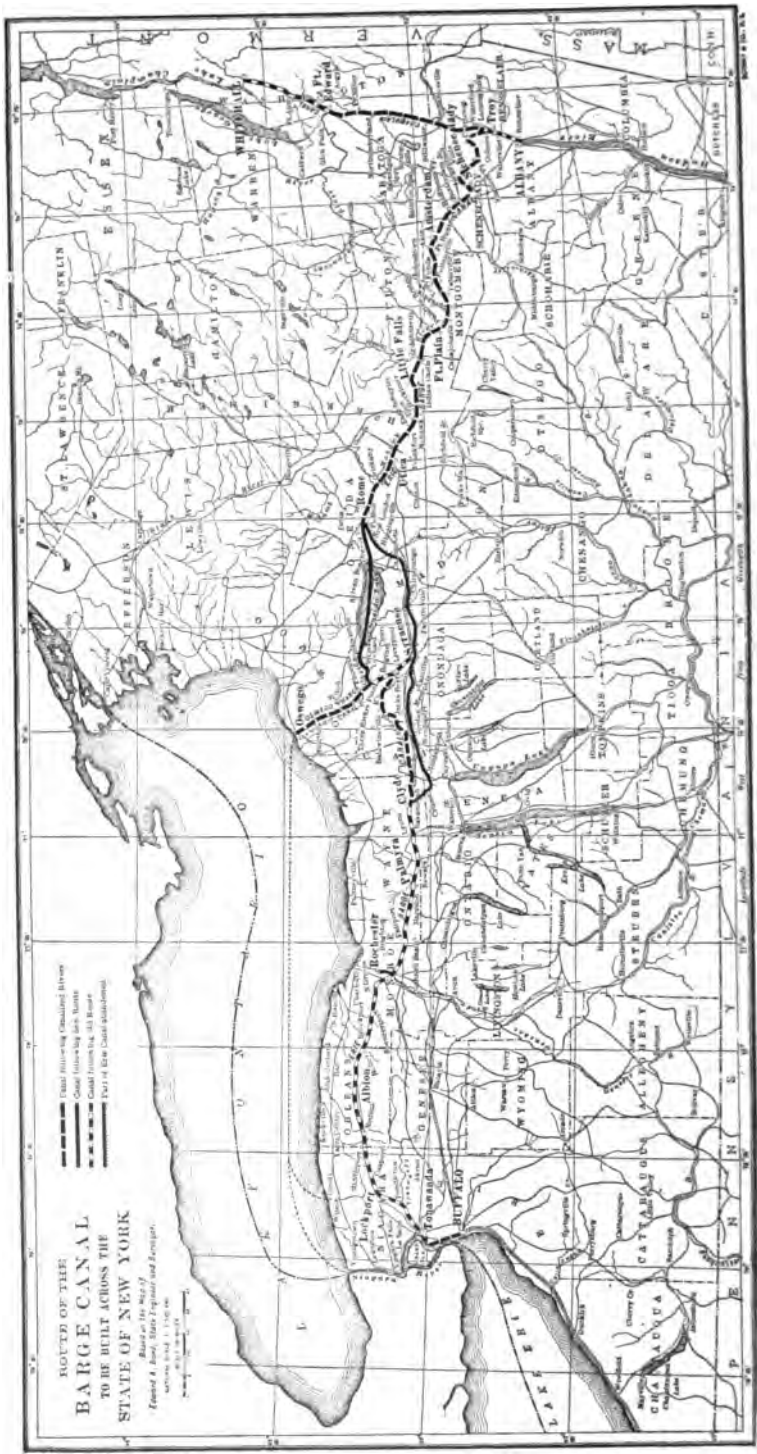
ROUTE OF THE
BARGE CANAL
TO BE BUILT ACROSS THE
STATE OF NEW YORK

Based on the map of
Edward A. Bond, State Engineer and Surveyor.

Canal following Canalized Rivers
Canal following Lake Routes
Canal following Old Route
Part of New Canal (Enlarged)

LAKE ONTARIO
LAKE ERIE

Buffalo
Tonawanda
Lockport
Albion
Rochester
Palmyra
Clyde
Oswego
Rome
Utica
Little Falls
Ft. Plain
Amsterdam
Schenectady
Troy
Albany
Whitehall
Ft. Edward

NIAGARA
ORLEANS
MONROE
WAYNE
GENESEE
WYOMING
LIVINGSTON
ONTARIO
YATES
SENECA
SCHUYLER
STEUBEN
CHEMUNG
TIOGA
BROOME
CHENANGO
CORTLAND
ONONDAGA
OSWEGO
ONEIDA
HERKIMER
LEWIS
JEFFERSON
ST. LAWRENCE
FRANKLIN
ESSEX
HAMILTON
WARREN
WASHINGTON
SARATOGA
FULTON
MONTGOMERY
SCHENECTADY
SCHOHARIE
OTSEGO
DELAWARE
GREENE
ALBANY
RENSSELAER
COLUMBIA
DUTCHESS
ULSTER
ALLEGANY
CATTARAUGUS
CHAUTAUQUA

VERMONT
MASS.
PENNSYLVANIA

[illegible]